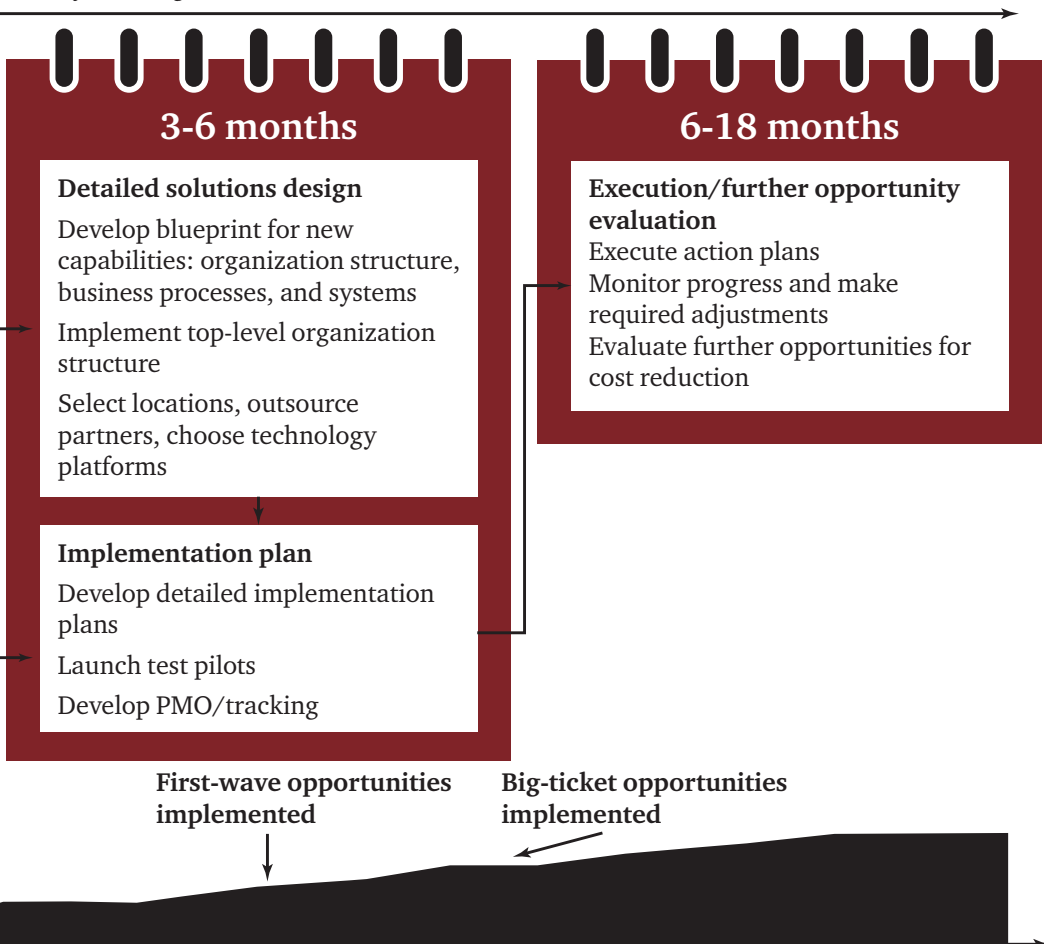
3-6 months

Detailed solutions design

Develop blueprint for new capabilities: organization structure, business processes, and systems

Implement top-level organization structure

Select locations, outsource partners, choose technology platforms

Implementation plan

Develop detailed implementation plans

Launch test pilots

Develop PMO/tracking

6-18 months

Execution/further opportunity evaluation

Execute action plans

Monitor progress and make required adjustments

Evaluate further opportunities for cost reduction

First-wave opportunities implemented

Big-ticket opportunities implemented